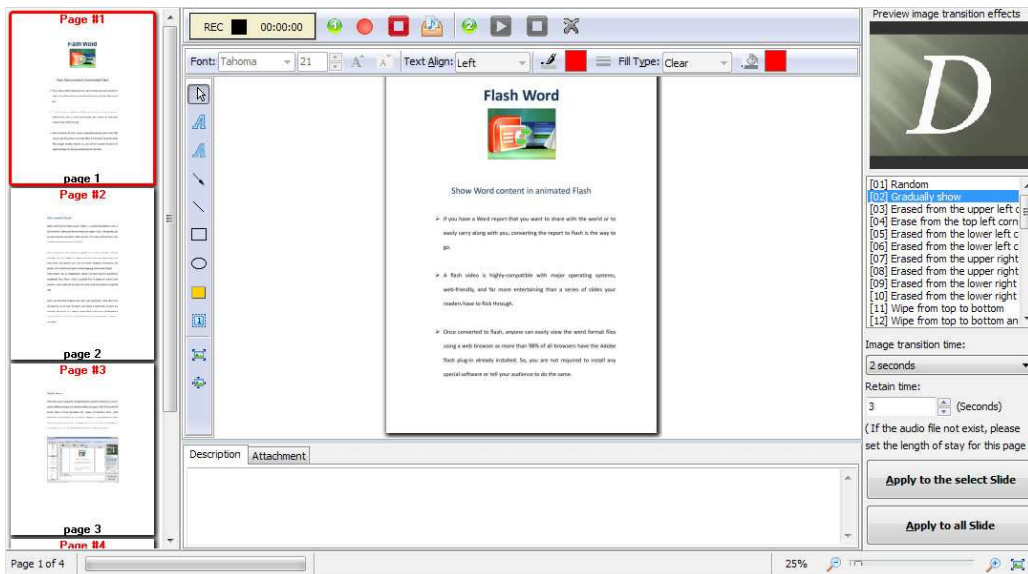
Page #1

Flash Word

page 1

Page #2

page 2

Page #3

page 3

Page #4

REC 00:00:00

Font: Tahoma 21 Text Align: Left Fill Type: Clear

Flash Word

Show Word content in animated Flash

➢ If you have a Word report that you want to share with the world or to easily carry along with you, converting the report to flash is the way to go.

➢ A flash video is highly-compatible with major operating systems, web-friendly, and far more entertaining than a series of slides your readers have to flick through.

➢ Once converted to flash, anyone can easily view the word format files using a web browser as more than 98% of all browsers have the Adobe flash plug-in already installed. So, you are not required to install any special software or tell your audience to do the same.

Description Attachment

Preview image transition effects

D

[01] Random
[02] Gradually show
[03] Erased from the upper left c
[04] Erase from the top left corn
[05] Erased from the lower left c
[06] Erased from the lower left c
[07] Erased from the upper right
[08] Erased from the upper right
[09] Erased from the lower right
[10] Erased from the lower right
[11] Wipe from top to bottom
[12] Wipe from top to bottom an

Image transition time:
2 seconds
Retain time:
3 (Seconds)
( If the audio file not exist, please set the length of stay for this page

Apply to the select Slide

Apply to all Slide

Page 1 of 4

25%